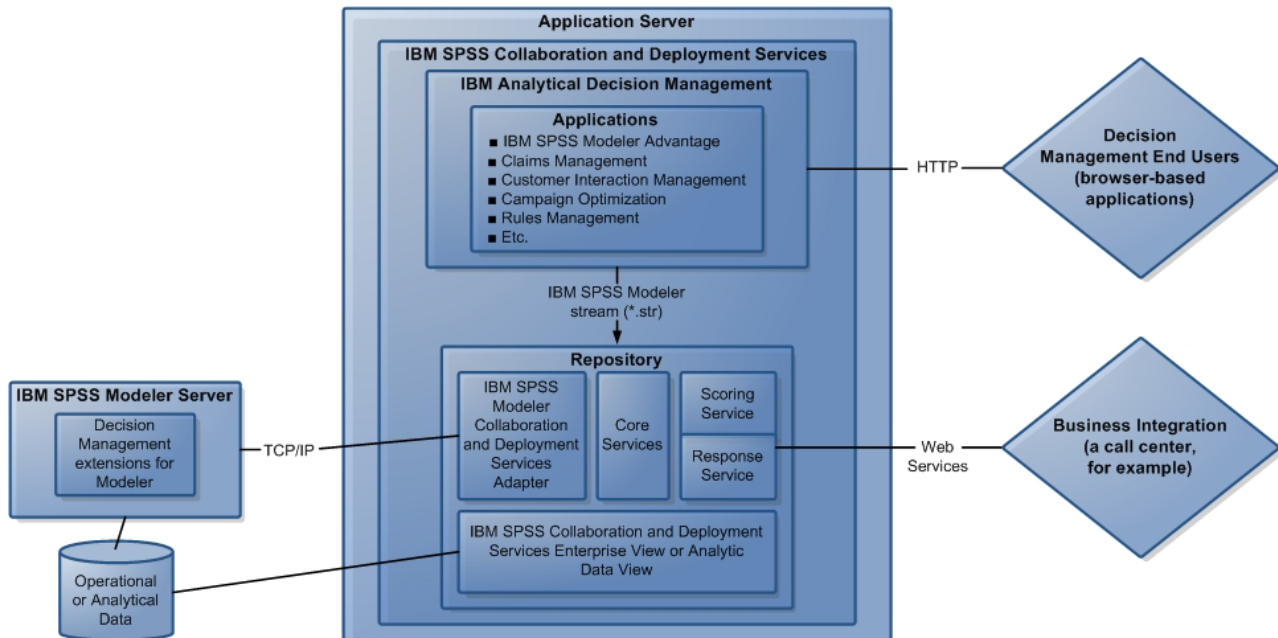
Application Server

IBM SPSS Collaboration and Deployment Services

IBM Analytical Decision Management

Applications
■ IBM SPSS Modeler Advantage
■ Claims Management
■ Customer Interaction Management
■ Campaign Optimization
■ Rules Management
■ Etc.

HTTP

Decision Management End Users (browser-based applications)

IBM SPSS Modeler stream (*.str)

Repository

IBM SPSS Modeler Collaboration and Deployment Services Adapter

Core Services

Scoring Service

Response Service

Web Services

Business Integration (a call center, for example)

IBM SPSS Collaboration and Deployment Services Enterprise View or Analytic Data View

IBM SPSS Modeler Server

Decision Management extensions for Modeler

TCP/IP

Operational or Analytical Data